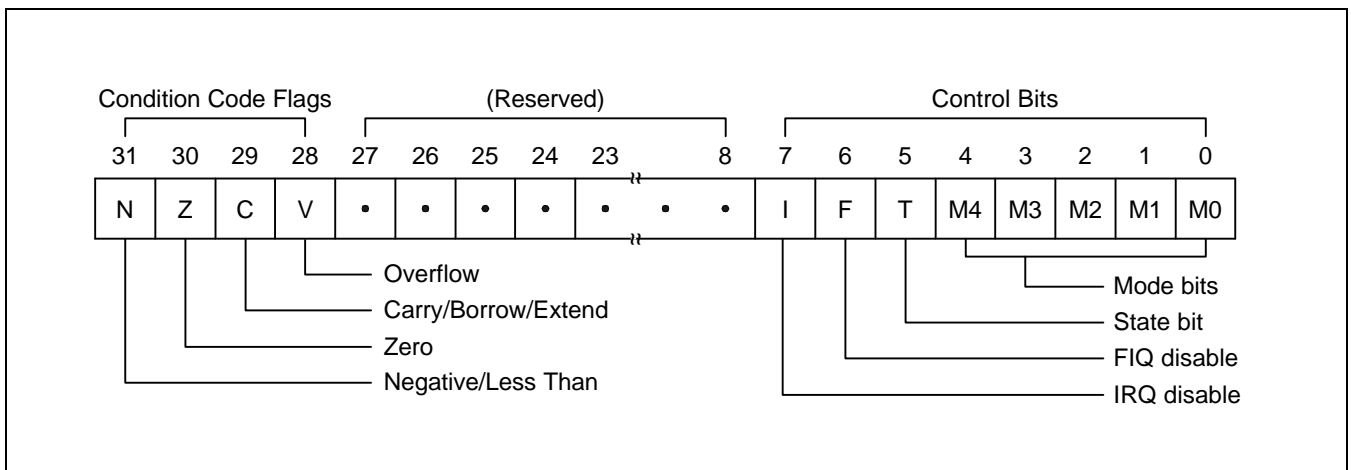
Condition Code Flags

(Reserved)

Control Bits

31 30 29 28 27 26 25 24 23 8 7 6 5 4 3 2 1 0

N Z C V • • • • • • • I F T M4 M3 M2 M1 M0

Overflow

Carry/Borrow/Extend

Zero

Negative/Less Than

Mode bits

State bit

FIQ disable

IRQ disable